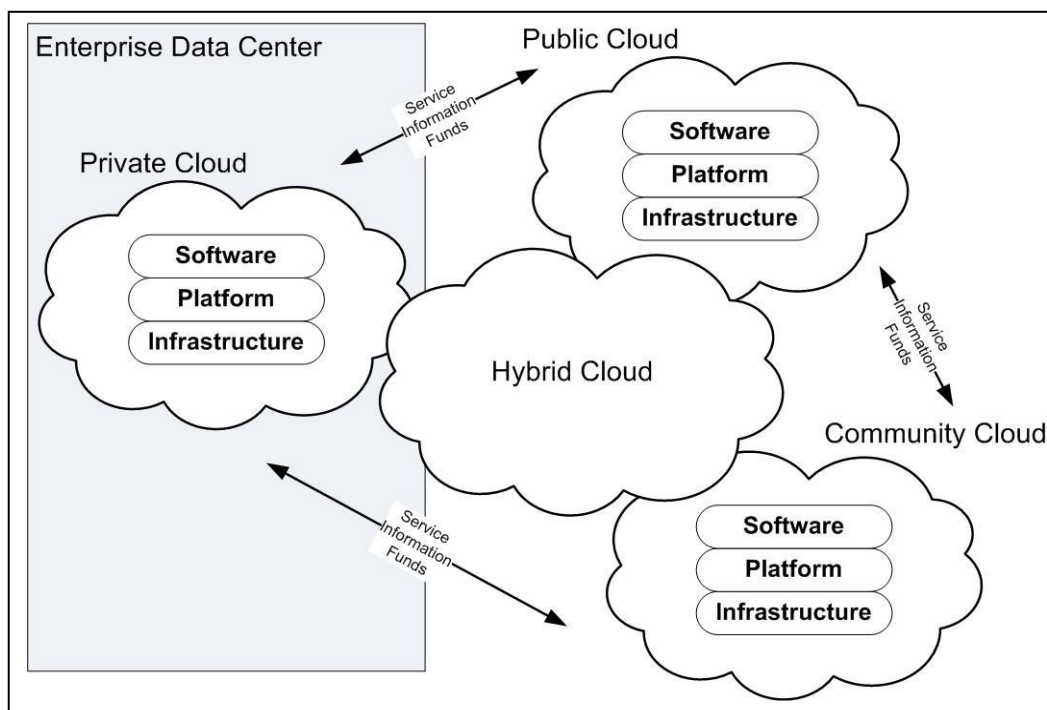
Enterprise Data Center

Public Cloud

Service
Information
Funds

Private Cloud

Software
Platform
Infrastructure

Software
Platform
Infrastructure

Hybrid Cloud

Service
Information
Funds

Community Cloud

Service
Information
Funds

Software
Platform
Infrastructure